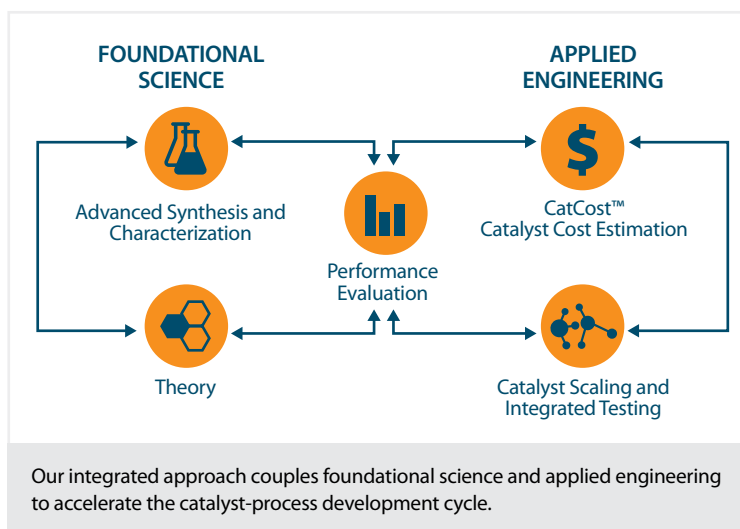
FOUNDATIONAL SCIENCE

APPLIED ENGINEERING

Advanced Synthesis and Characterization

Performance Evaluation

CatCost™ Catalyst Cost Estimation

Theory

Catalyst Scaling and Integrated Testing

Our integrated approach couples foundational science and applied engineering to accelerate the catalyst-process development cycle.